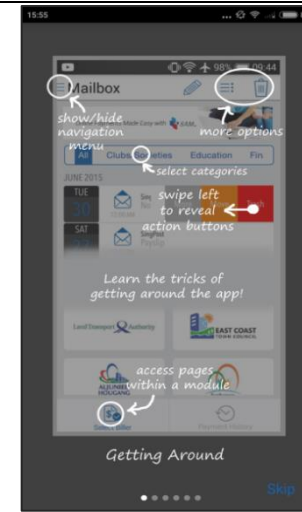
15:55

98% 09:44

Mailbox

show/hide navigation menu

more options

All Clubs Societies Education Fin

select categories

JUNE 2015

TUE

SAT

swipe left to reveal action buttons

Learn the tricks of getting around the app!

Land Transport Authority

EAST COAST

ALJUNIED HOUGANG

access pages within a module

Getting Around

Skip